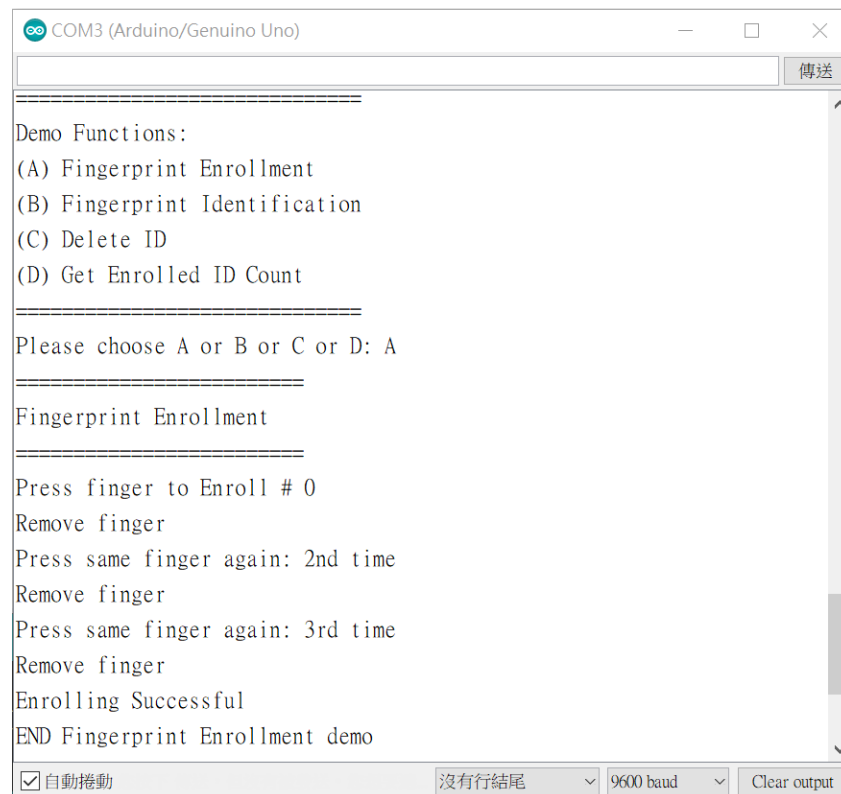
COM3 (Arduino/Genuino Uno)

傳送

==============================

Demo Functions:

(A) Fingerprint Enrollment

(B) Fingerprint Identification

(C) Delete ID

(D) Get Enrolled ID Count

==============================

Please choose A or B or C or D: A

=========================

Fingerprint Enrollment

=========================

Press finger to Enroll # 0

Remove finger

Press same finger again: 2nd time

Remove finger

Press same finger again: 3rd time

Remove finger

Enrolling Successful

END Fingerprint Enrollment demo

自動捲動

沒有行結尾

9600 baud

Clear output